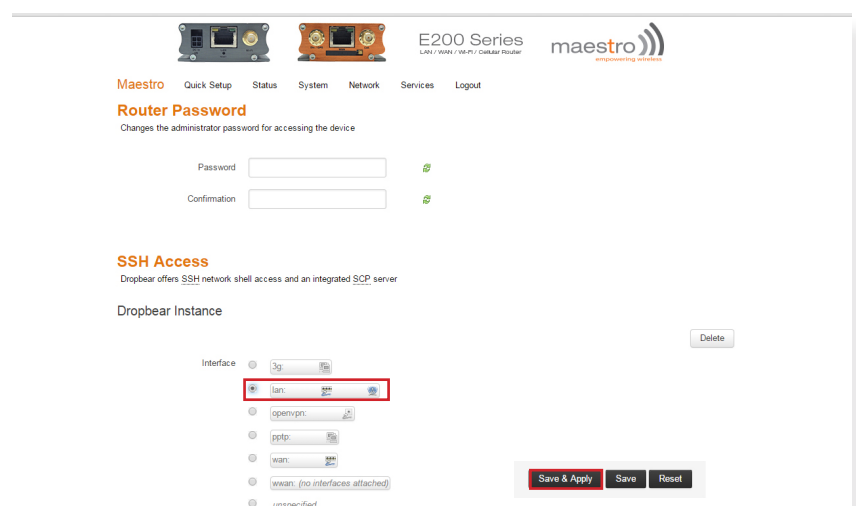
E200 Series
LAN / WAN / Wi-Fi / Cellular Router

maestro
empowering wireless

Maestro Quick Setup Status System Network Services Logout

Router Password
Changes the administrator password for accessing the device

Password

Confirmation

SSH Access
Dropbear offers SSH network shell access and an integrated SCP server

Dropbear Instance

Delete

Interface
3g:
lan:
openvpn:
pptp:
wan:
wwan: (no interfaces attached)
unspecified

Save & Apply Save Reset